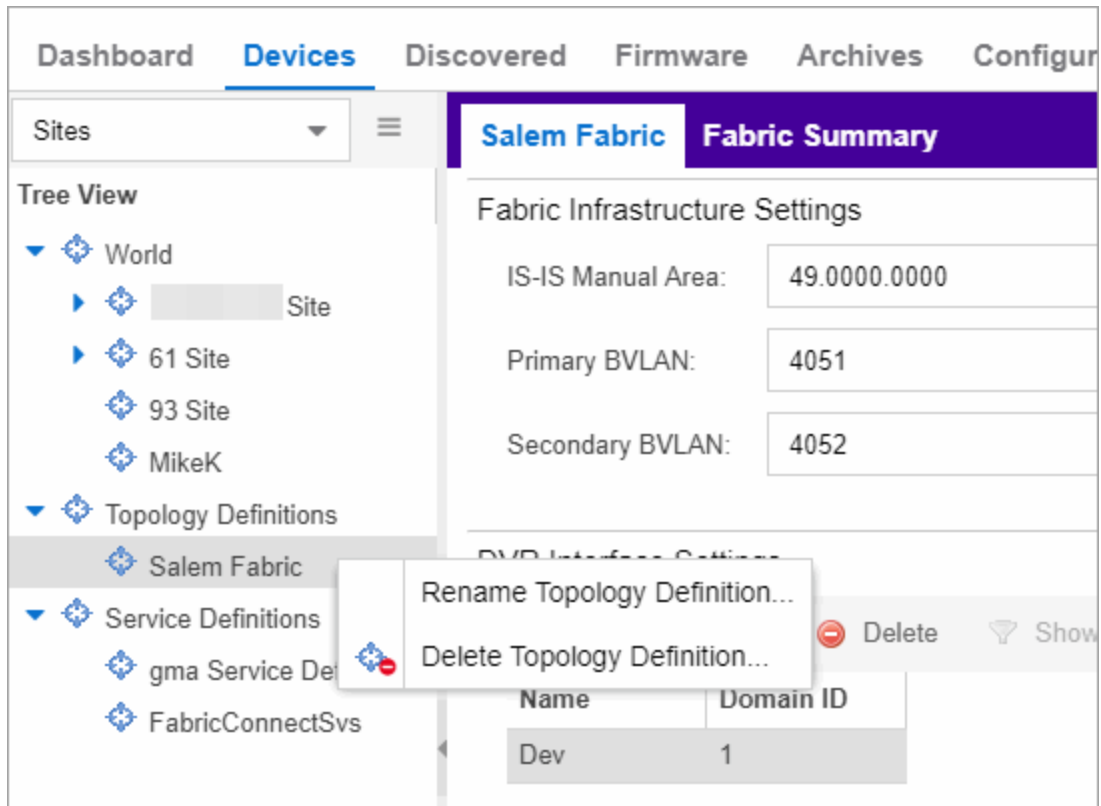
Dashboard Devices Discovered Firmware Archives Configur

Sites

Tree View

World

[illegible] Site

61 Site

93 Site

MikeK

Topology Definitions

Salem Fabric

Service Definitions

gma Service Def

FabricConnectSvs

Salem Fabric Fabric Summary

Fabric Infrastructure Settings

IS-IS Manual Area: 49.0000.0000

Primary BVLAN: 4051

Secondary BVLAN: 4052

DVR Interface Settings

Rename Topology Definition...

Delete Topology Definition...

Delete Show

| Name | Domain ID |
|---|---|
| Dev | 1 |